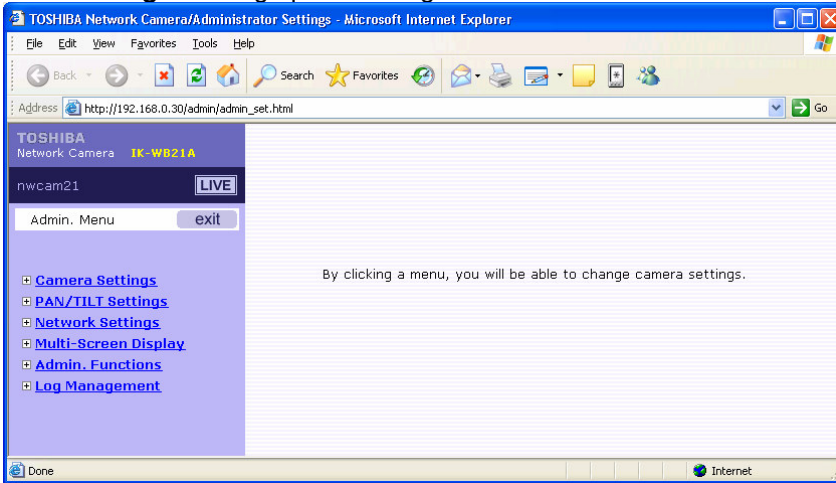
TOSHIBA Network Camera/Administrator Settings - Microsoft Internet Explorer

File Edit View Favorites Tools Help

Back Search Favorites

Address http://192.168.0.30/admin/admin_set.html Go

TOSHIBA
Network Camera IK-WB21A

nwcam21 LIVE

Admin. Menu exit

Camera Settings
PAN/TILT Settings
Network Settings
Multi-Screen Display
Admin. Functions
Log Management

By clicking a menu, you will be able to change camera settings.

Done Internet